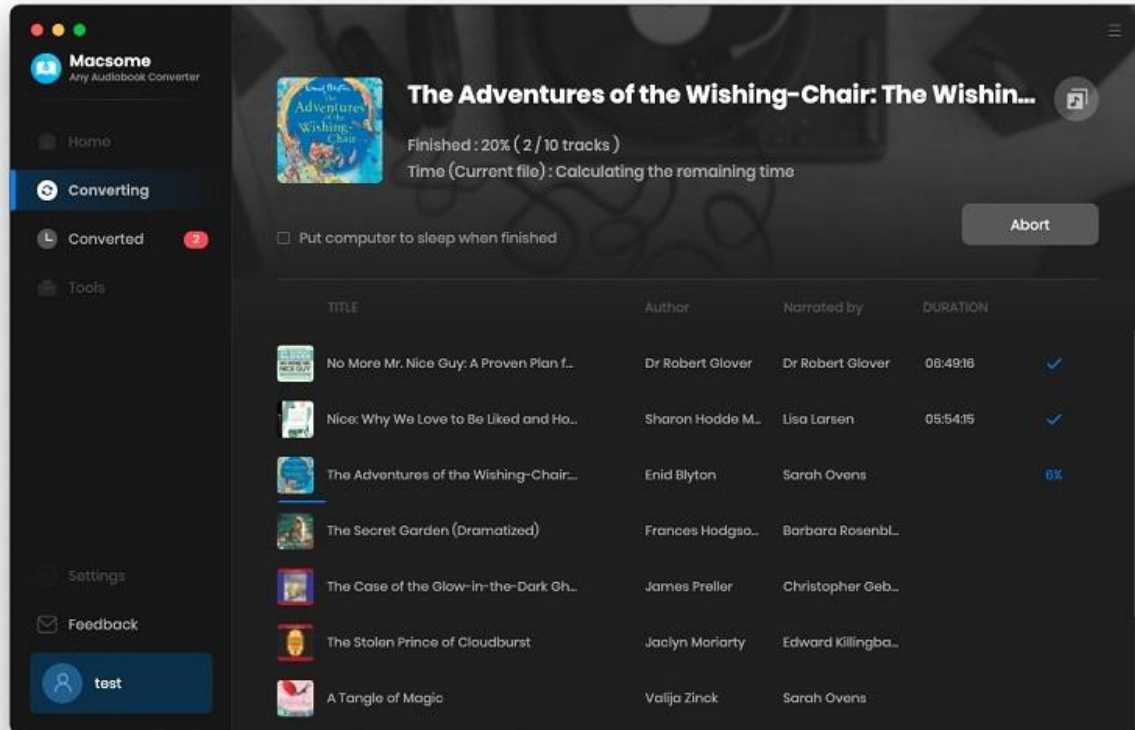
Macsome
Any Audiobook Converter

Home
Converting
Converted 2
Tools

Settings
Feedback
test

Enid Blyton
The Adventures of the Wishing-Chair

The Adventures of the Wishing-Chair: The Wishin...

Finished : 20% ( 2 / 10 tracks )
Time (Current file) : Calculating the remaining time

Put computer to sleep when finished

Abort

| TITLE | Author | Narrated by | DURATION | |
|---|---|---|---|---|
| No More Mr. Nice Guy: A Proven Plan f... | Dr Robert Glover | Dr Robert Glover | 08:49:16 | ✓ |
| Nice: Why We Love to Be Liked and Ho... | Sharon Hodde M... | Lisa Larsen | 05:54:15 | ✓ |
| The Adventures of the Wishing-Chair... | Enid Blyton | Sarah Ovens | | 6% |
| The Secret Garden (Dramatized) | Frances Hodgso... | Barbara Rosenbl... | | |
| The Case of the Glow-in-the-Dark Gh... | James Preller | Christopher Geb... | | |
| The Stolen Prince of Cloudburst | Jaclyn Moriarty | Edward Killingba... | | |
| A Tangle of Magic | Valija Zinck | Sarah Ovens | | |